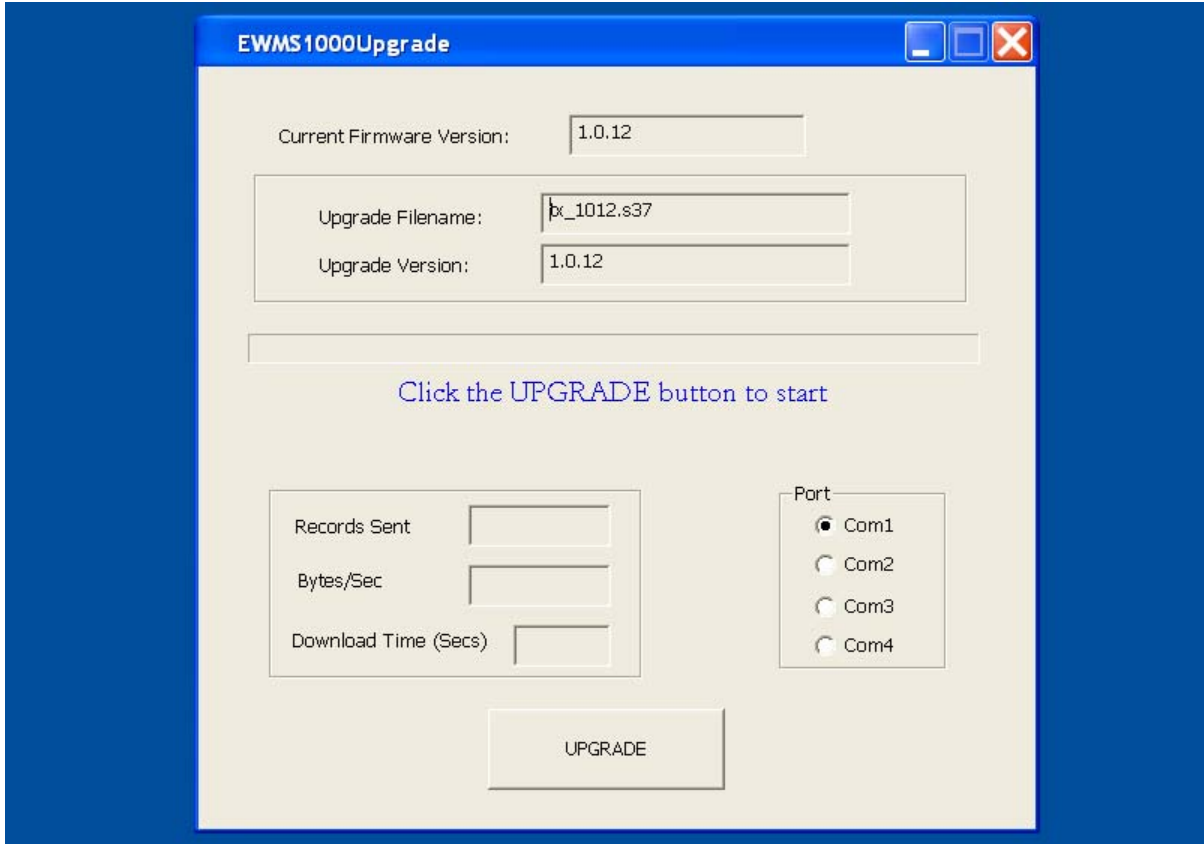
EWMS1000Upgrade

Current Firmware Version: 1.0.12

Upgrade Filename: cx_1012.s37

Upgrade Version: 1.0.12

Click the UPGRADE button to start

Records Sent

Bytes/Sec

Download Time (Secs)

Port

Com1

Com2

Com3

Com4

UPGRADE